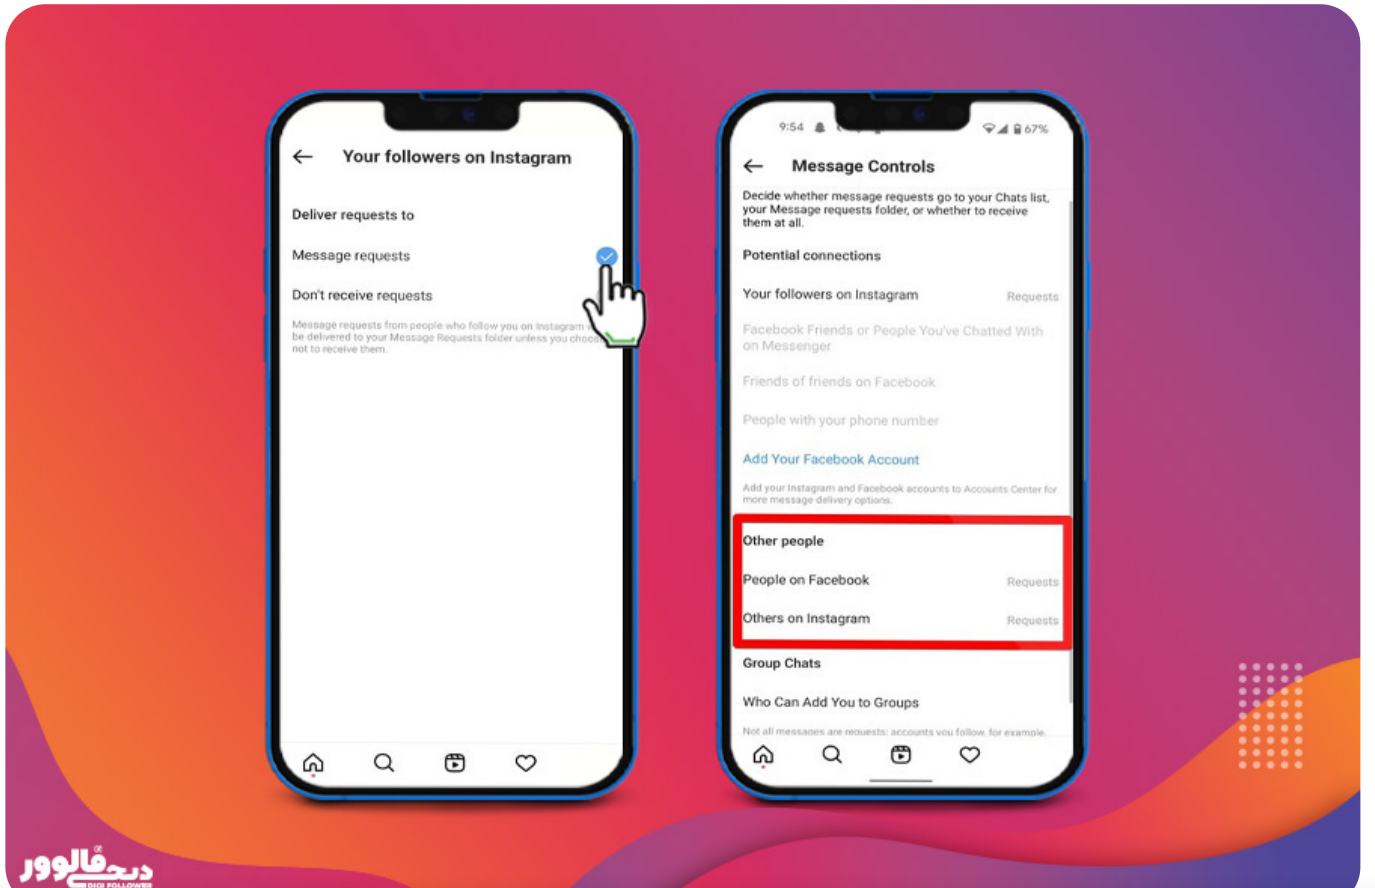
Your followers on Instagram

Deliver requests to

Message requests

Don't receive requests

Message requests from people who follow you on Instagram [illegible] be delivered to your Message Requests folder unless you choos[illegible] not to receive them.

9:54

67%

Message Controls

Decide whether message requests go to your Chats list, your Message requests folder, or whether to receive them at all.

Potential connections

Your followers on Instagram Requests

Facebook Friends or People You've Chatted With on Messenger

Friends of friends on Facebook

People with your phone number

Add Your Facebook Account

Add your Instagram and Facebook accounts to Accounts Center for more message delivery options.

Other people

People on Facebook Requests

Others on Instagram Requests

Group Chats

Who Can Add You to Groups

Not all messages are requests: accounts you follow, for example,

دیجی فالوور
DIGI FOLLOWER